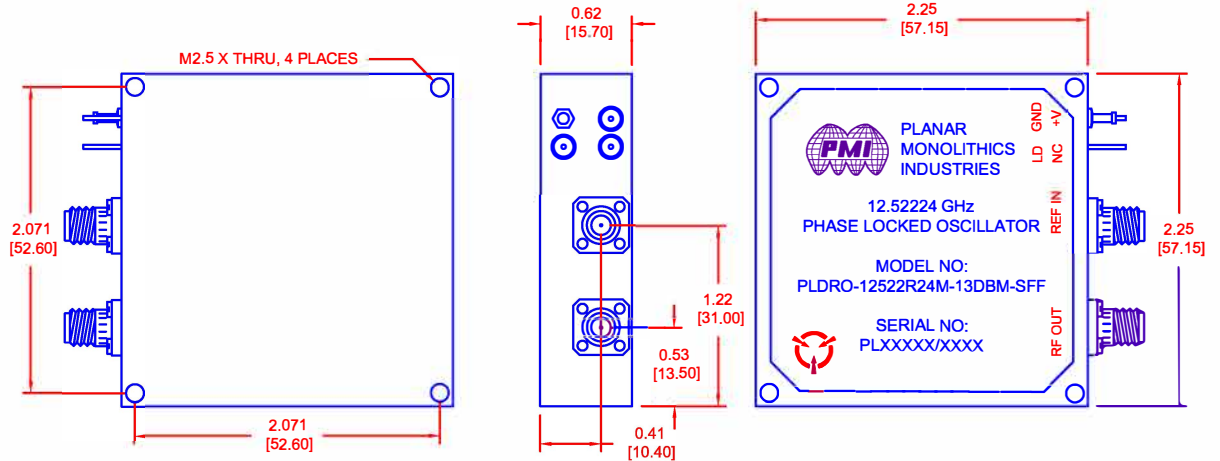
M2.5 X THRU, 4 PLACES

2.071
[52.60]

2.071
[52.60]

0.62
[15.70]

1.22
[31.00]

0.53
[13.50]

0.41
[10.40]

2.25
[57.15]

2.25
[57.15]

PMI

PLANAR
MONOLITHICS
INDUSTRIES

GND
+V
LD
NC
REF IN
RF OUT

12.52224 GHz
PHASE LOCKED OSCILLATOR

MODEL NO:
PLDRO-12522R24M-13DBM-SFF

SERIAL NO:
PLXXXXX/XXXX